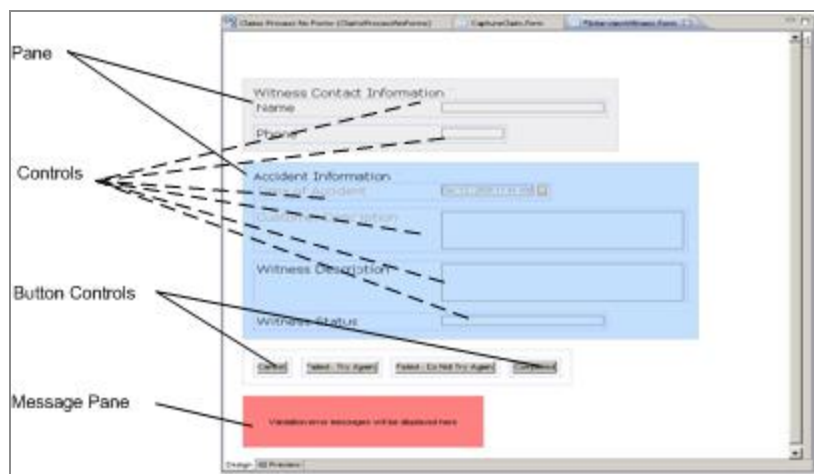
Pane

Controls

Button Controls

Message Pane

Claims Process No Forms (ClaimsProcessNoForms) | CaptureClaim.form | PickupLossWitness.form

Witness Contact Information
Name
Phone

Accident Information
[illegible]
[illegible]

Witness Description

Witness Status

Cancel | Failed - Try Again | Failed - Do Not Try Again | Completed

Validation error messages will be displayed here

Design | Preview